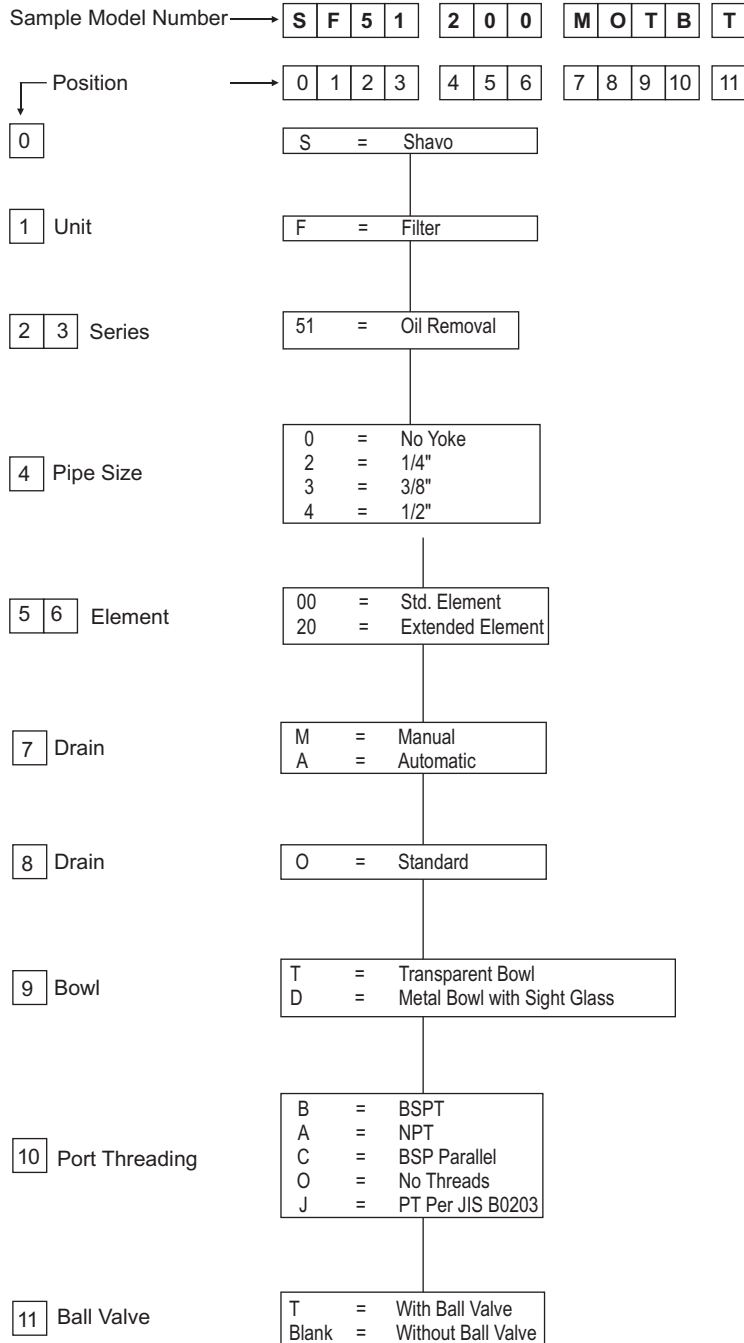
Sample Model Number S F 5 1 2 0 0 M O T B T

Position 0 1 2 3 4 5 6 7 8 9 10 11

0
S = Shavo

1 Unit
F = Filter

2 3 Series
51 = Oil Removal

4 Pipe Size
0 = No Yoke
2 = 1/4"
3 = 3/8"
4 = 1/2"

5 6 Element
00 = Std. Element
20 = Extended Element

7 Drain
M = Manual
A = Automatic

8 Drain
O = Standard

9 Bowl
T = Transparent Bowl
D = Metal Bowl with Sight Glass

10 Port Threading
B = BSPT
A = NPT
C = BSP Parallel
O = No Threads
J = PT Per JIS B0203

11 Ball Valve
T = With Ball Valve
Blank = Without Ball Valve